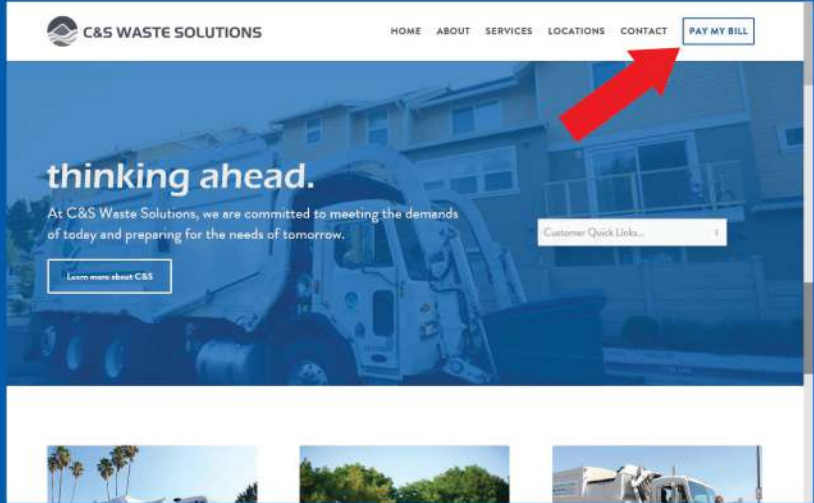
C&S WASTE SOLUTIONS

HOME ABOUT SERVICES LOCATIONS CONTACT PAY MY BILL

thinking ahead.

At C&S Waste Solutions, we are committed to meeting the demands of today and preparing for the needs of tomorrow.

Learn more about C&S

Customer Quick Links...